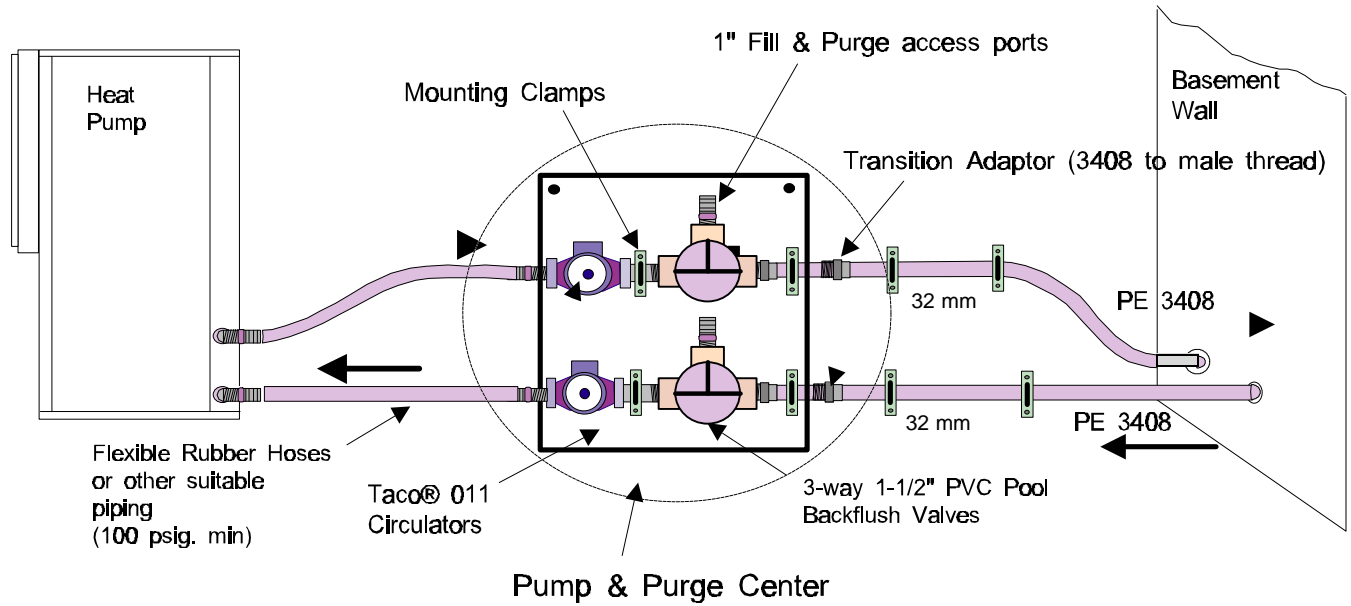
Heat Pump

1" Fill & Purge access ports

Mounting Clamps

Basement Wall

Transition Adaptor (3408 to male thread)

32 mm

PE 3408

32 mm

PE 3408

Flexible Rubber Hoses or other suitable piping (100 psig. min)

Taco® 011 Circulators

3-way 1-1/2" PVC Pool Backflush Valves

Pump & Purge Center